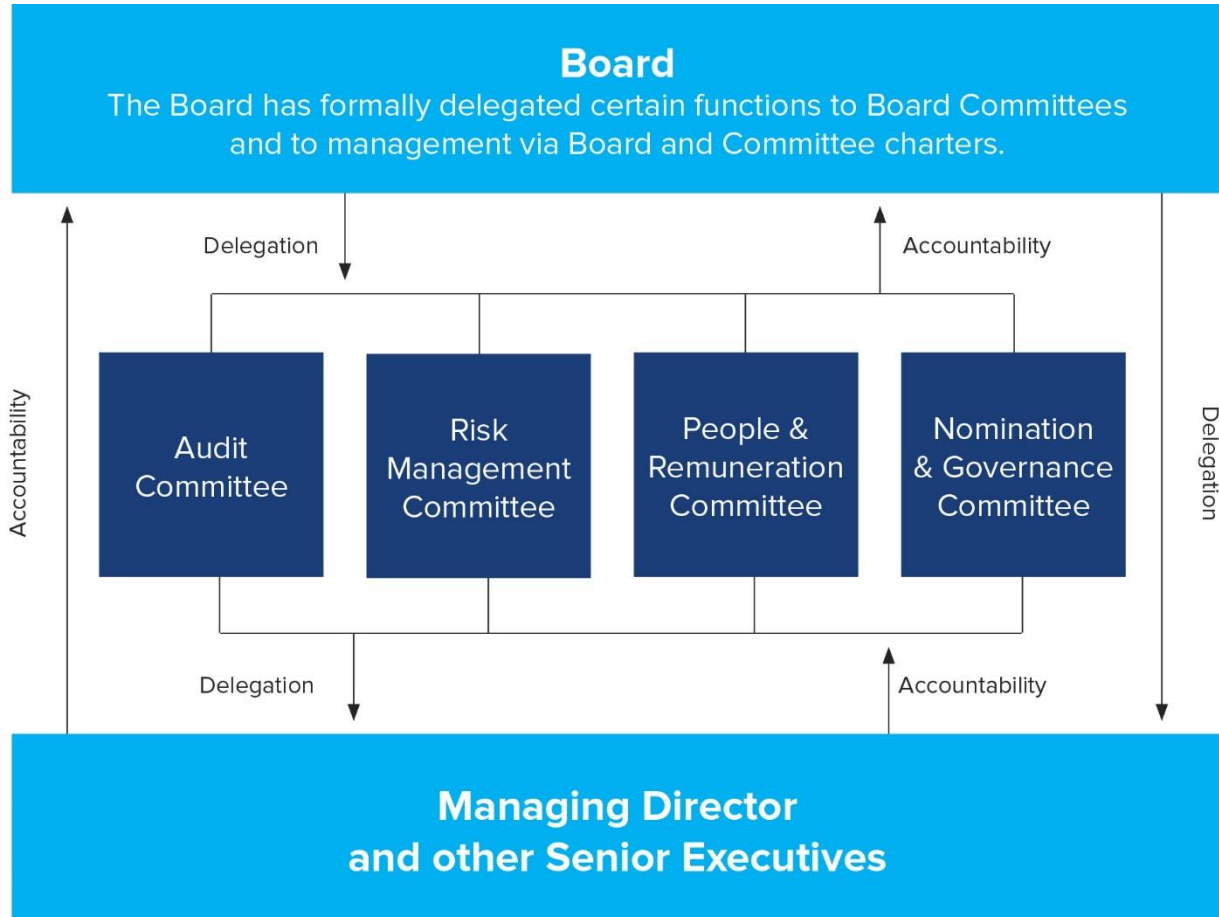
Board
The Board has formally delegated certain functions to Board Committees and to management via Board and Committee charters.

Delegation

Accountability

Accountability

Audit Committee

Risk Management Committee

People & Remuneration Committee

Nomination & Governance Committee

Delegation

Delegation

Accountability

Managing Director and other Senior Executives